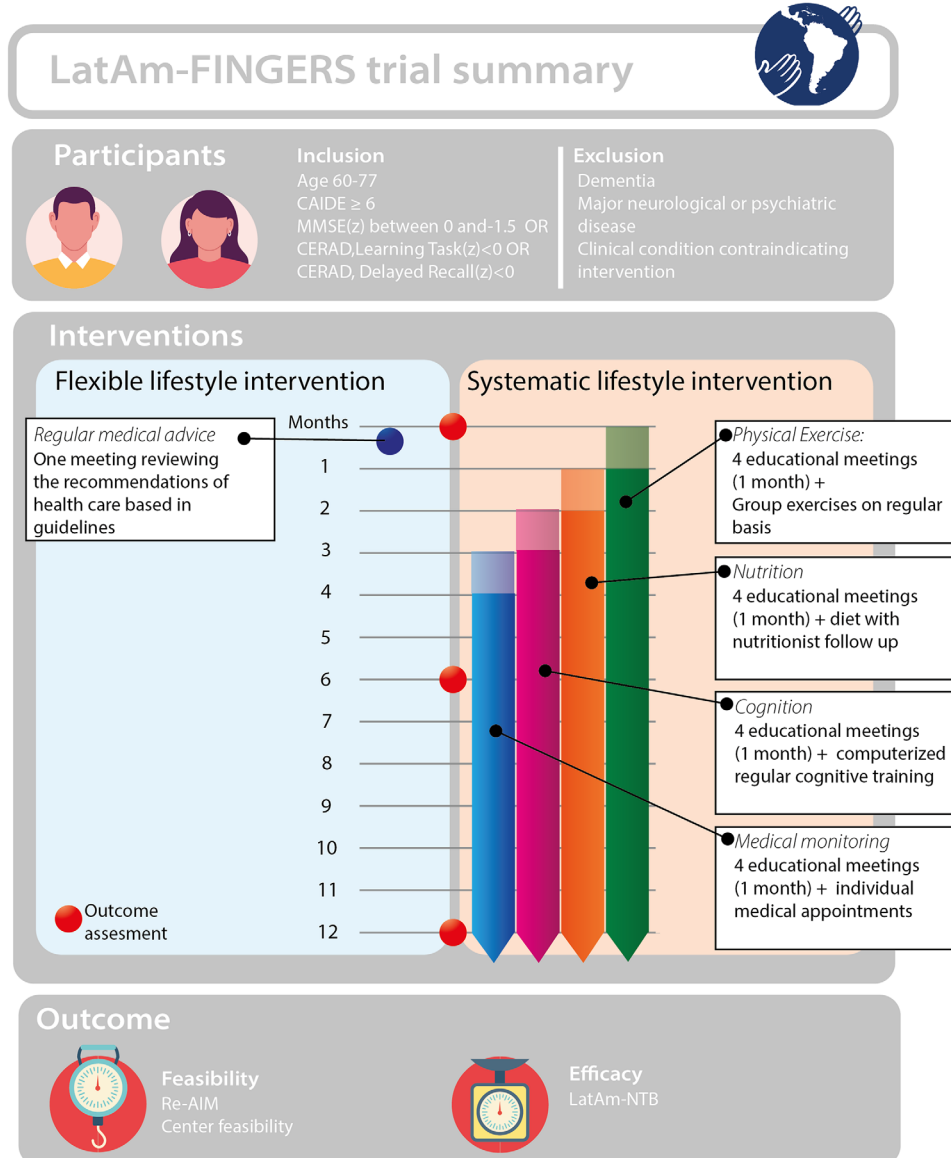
LatAm-FINGERS trial summary

Participants

Inclusion
Age 60-77
CAIDE ≥ 6
MMSE(z) between 0 and-1.5 OR
CERAD,Learning Task(z)<0 OR
CERAD, Delayed Recall(z)<0

Exclusion
Dementia
Major neurological or psychiatric disease
Clinical condition contraindicating intervention

Interventions

Flexible lifestyle intervention

Systematic lifestyle intervention

Regular medical advice
One meeting reviewing the recommendations of health care based in guidelines

Months
1
2
3
4
5
6
7
8
9
10
11
12

Outcome assesment

Physical Exercise:
4 educational meetings (1 month) +
Group exercises on regular basis

Nutrition
4 educational meetings (1 month) + diet with nutritionist follow up

Cognition
4 educational meetings (1 month) + computerized regular cognitive training

Medical monitoring
4 educational meetings (1 month) + individual medical appointments

Outcome

Feasibility
Re-AIM
Center feasibility

Efficacy
LatAm-NTB